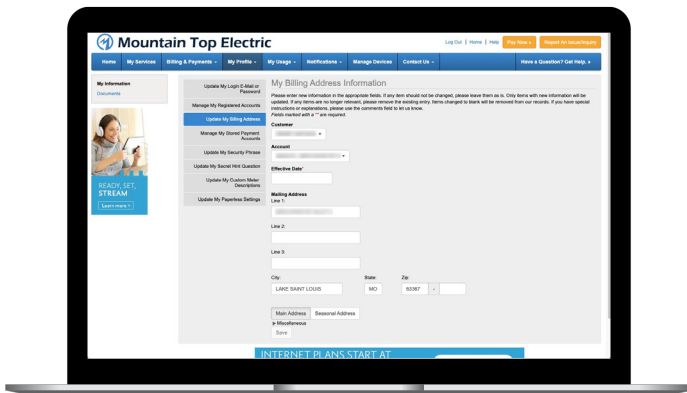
Mountain Top Electric

Log Out | Home | Help  Pay Now »  Report An Issue/Inquiry

Home  My Services  Billing & Payments ▾  My Profile ▾  My Usage ▾  Notifications ▾  Manage Devices  Contact Us ▾  Have a Question? Get Help. ▸

My Information
Documents

READY, SET, STREAM
Learn more ›

Update My Login E-Mail or Password
Manage My Registered Accounts
Update My Billing Address
Manage My Stored Payment Accounts
Update My Security Phrase
Update My Secret Hint Question
Update My Custom Meter Descriptions
Update My Paperless Settings

My Billing Address Information

Please enter new information in the appropriate fields. If any item should not be changed, please leave them as is. Only items with new information will be updated. If any items are no longer relevant, please remove the existing entry. Items changed to blank will be removed from our records. If you have special instructions or explanations, please use the comments field to let us know.
Fields marked with a "*" are required

Customer
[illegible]

Account
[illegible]

Effective Date*

Mailing Address
Line 1:
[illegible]

Line 2:

Line 3:

City: LAKE SAINT LOUIS
State: MO
Zip: 63367 -

Main Address  Seasonal Address
▸ Miscellaneous
Save

INTERNET PLANS START AT